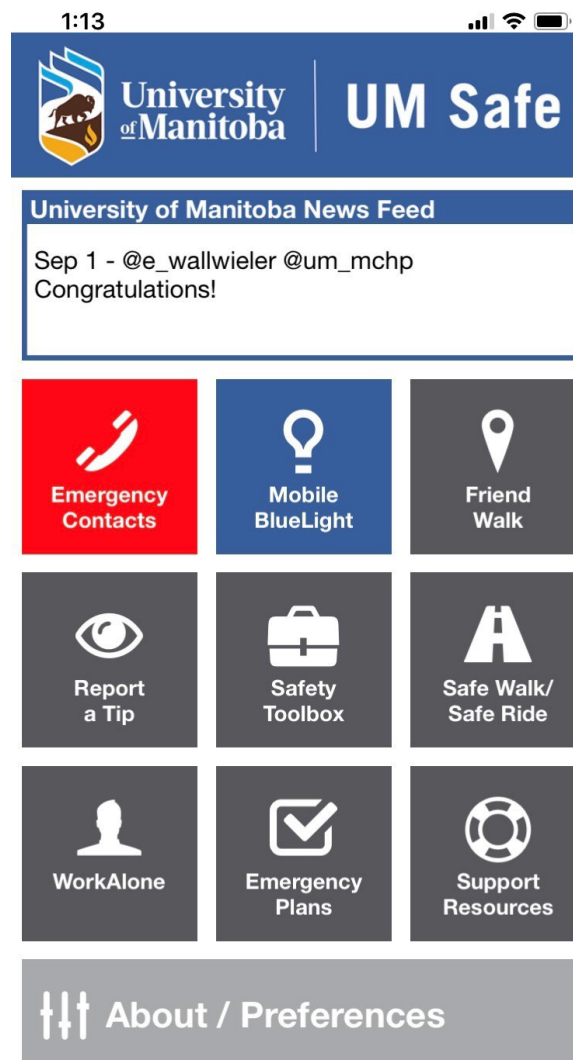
1:13

University of Manitoba

UM Safe

University of Manitoba News Feed

Sep 1 - @e_wallwieler @um_mchp Congratulations!

Emergency Contacts

Mobile BlueLight

Friend Walk

Report a Tip

Safety Toolbox

Safe Walk/ Safe Ride

WorkAlone

Emergency Plans

Support Resources

About / Preferences